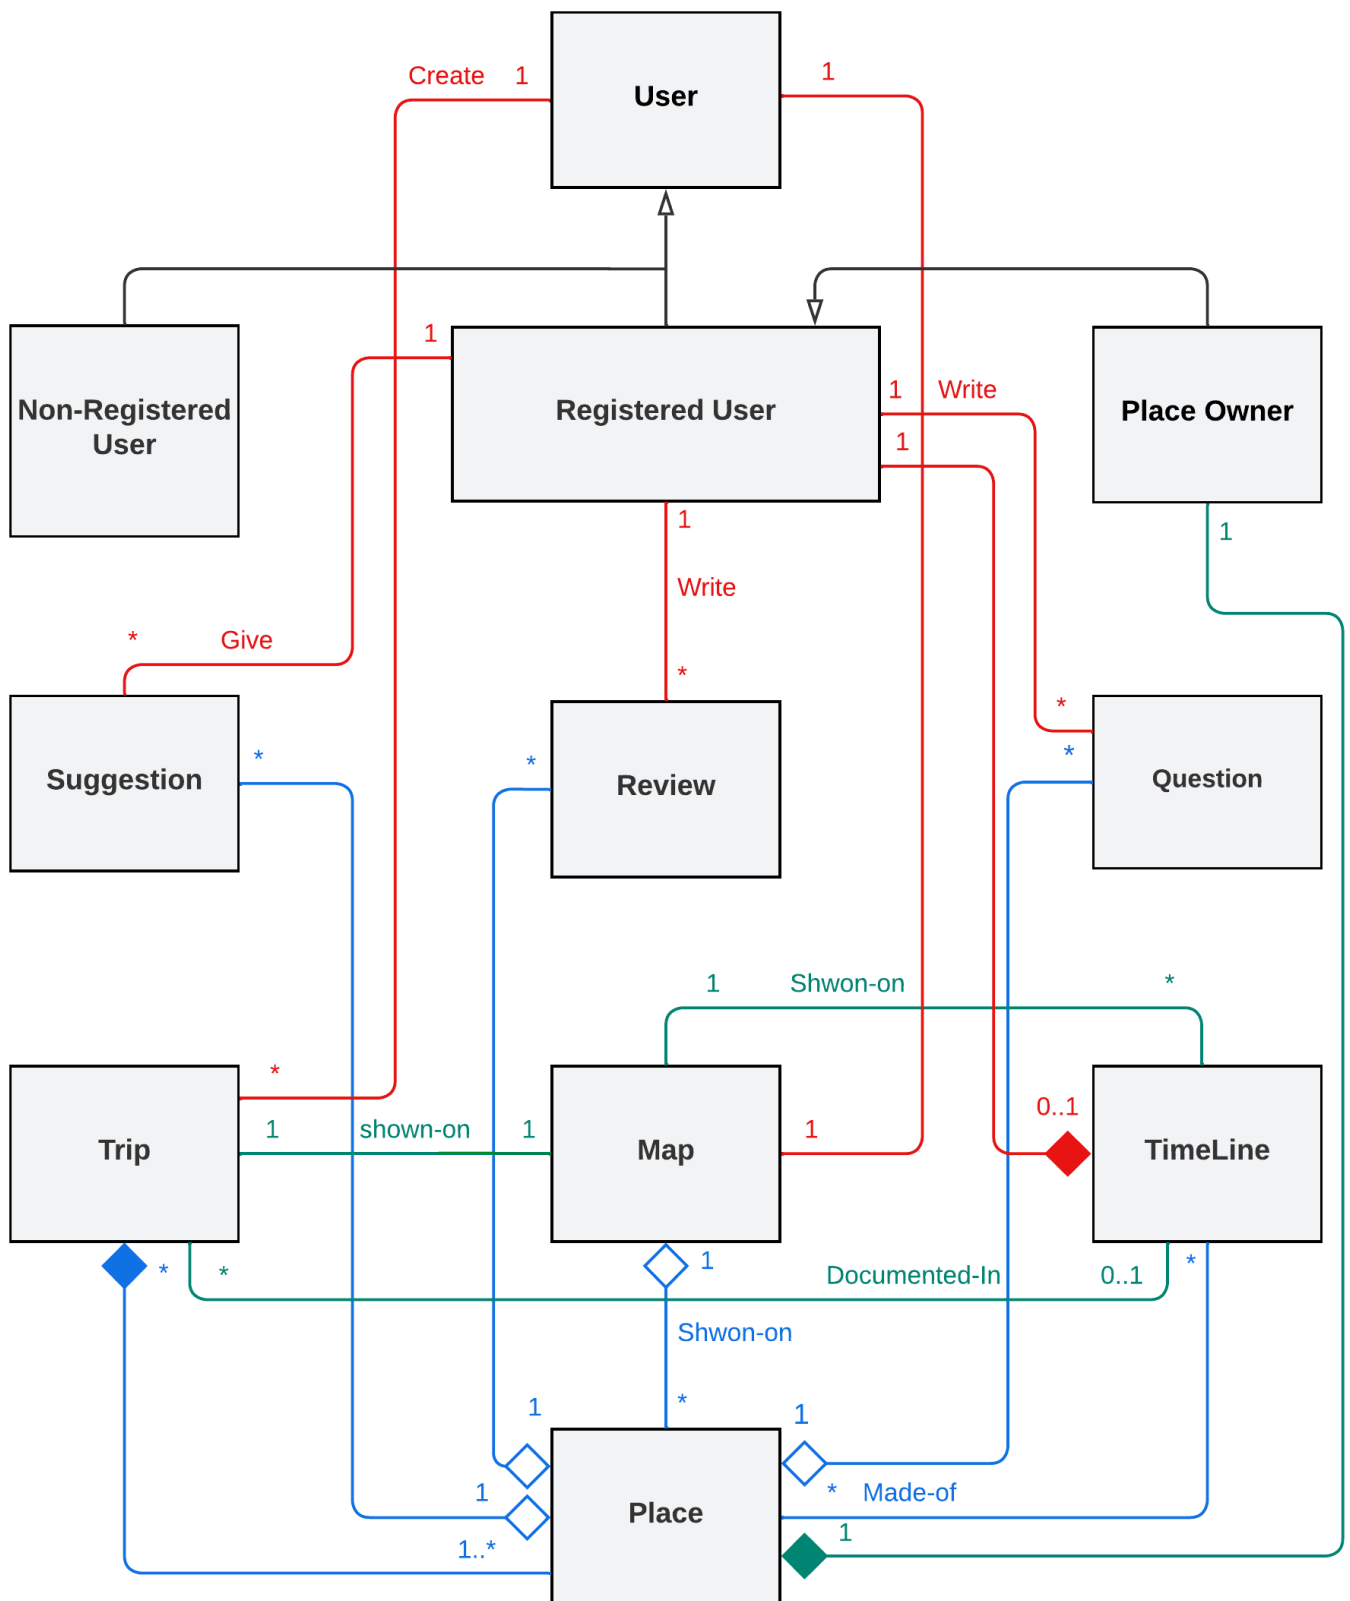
Create 1
User
1
Non-Registered User
1
Registered User
1 Write
1
Place Owner
1
1
Write
* Give
*
Suggestion
*
*
Review
*
*
Question
1 Shwon-on *
Trip
*
1 shown-on 1
Map
1
0..1
TimeLine
* * 1 Documented-In 0..1 *
Shwon-on
1 * 1
1
Place
* Made-of
1..* 1